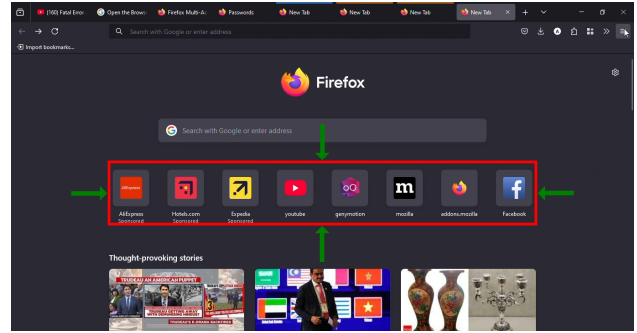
(160) Fatal Error | Open the Brows | Firefox Multi-A | Passwords | New Tab | New Tab | New Tab | New Tab

Search with Google or enter address

Import bookmarks...

Firefox

Search with Google or enter address

AliExpress
AliExpress
Sponsored

Hotels.com
Sponsored

Expedia
Sponsored

youtube

genymotion

m
mozilla

addons.mozilla

Facebook

Thought-provoking stories

TRUDEAU AN AMERICAN PUPPET